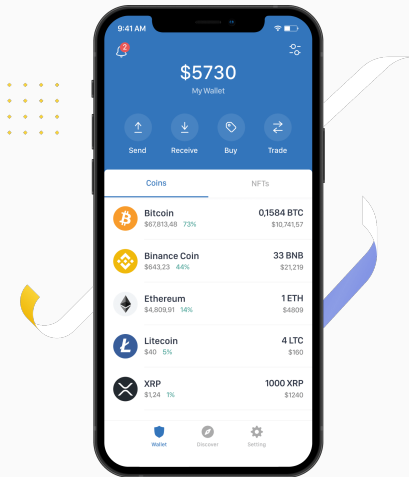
9:41 AM

2

$5730

My Wallet

Send Receive Buy Trade

Coins NFTs

Bitcoin
$67,813,48 73%
0,1584 BTC
$10,741,57

Binance Coin
$643,23 44%
33 BNB
$21,219

Ethereum
$4,809,91 14%
1 ETH
$4809

Litecoin
$40 5%
4 LTC
$160

XRP
$1,24 1%
1000 XRP
$1240

Wallet Discover Setting